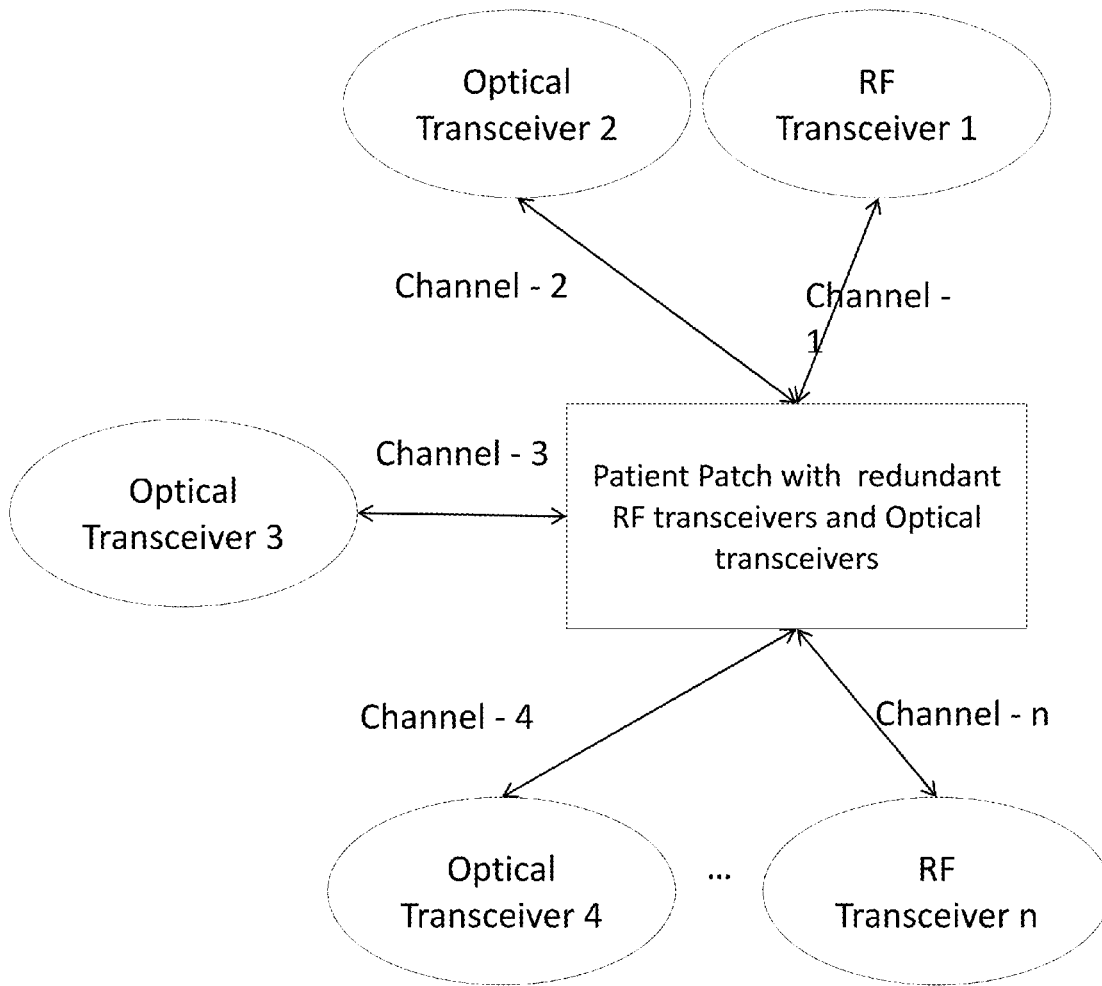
Optical Transceiver 2

RF Transceiver 1

Channel - 2

Channel - 1

Channel - 3

Optical Transceiver 3

Patient Patch with redundant RF transceivers and Optical transceivers

Channel - 4

Channel - n

Optical Transceiver 4

...

RF Transceiver n